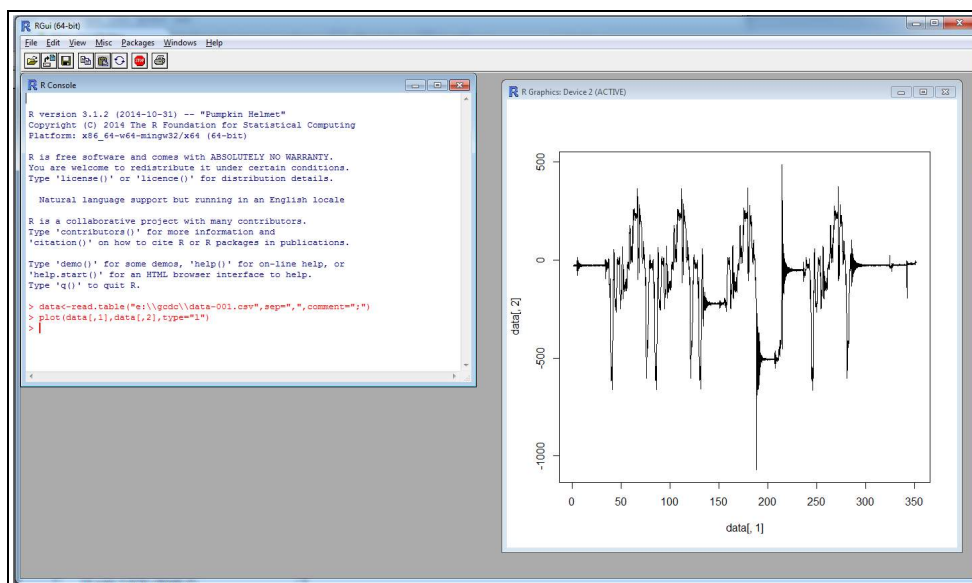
RGui (64-bit)
File Edit View Misc Packages Windows Help

R Console

R version 3.1.2 (2014-10-31) -- "Pumpkin Helmet"
Copyright (C) 2014 The R Foundation for Statistical Computing
Platform: x86_64-w64-mingw32/x64 (64-bit)

R is free software and comes with ABSOLUTELY NO WARRANTY.
You are welcome to redistribute it under certain conditions.
Type 'license()' or 'licence()' for distribution details.

Natural language support but running in an English locale

R is a collaborative project with many contributors.
Type 'contributors()' for more information and
'citation()' on how to cite R or R packages in publications.

Type 'demo()' for some demos, 'help()' for on-line help, or
'help.start()' for an HTML browser interface to help.
Type 'q()' to quit R.

> data<-read.table("e:\\gcdc\\data-001.csv",sep=",",comment=";")
> plot(data[,1],data[,2],type="l")
>

R Graphics: Device 2 (ACTIVE)

500
0
-500
-1000
data[, 2]
0 50 100 150 200 250 300 350
data[, 1]